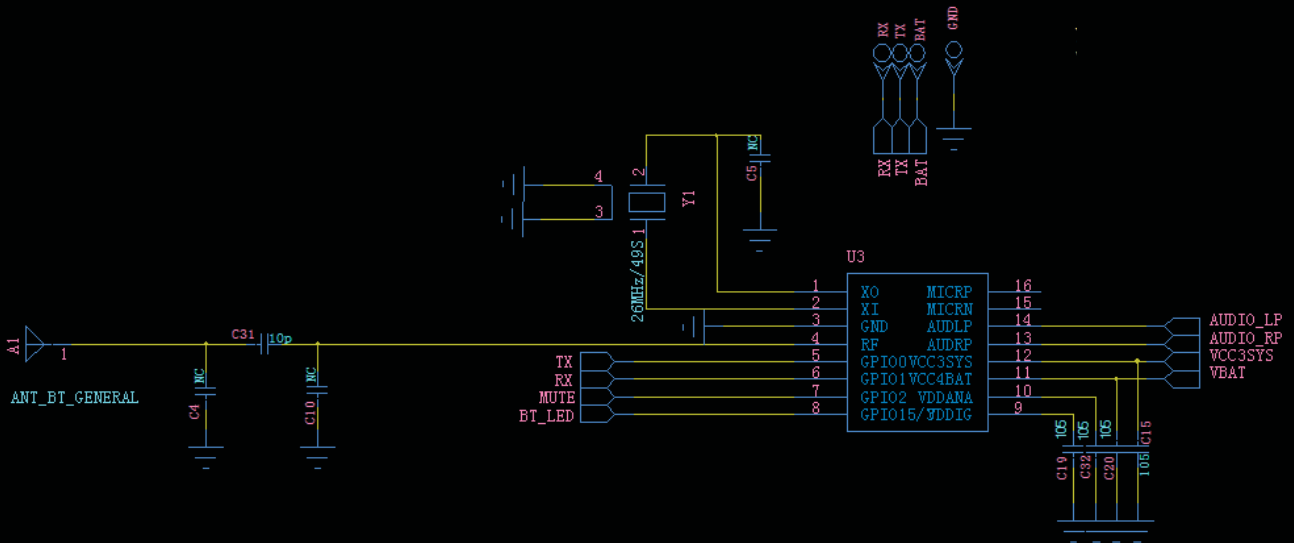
RX TX BAT GND

RX TX BAT

NC C5

4
3
2 Y1
26MHz/49S 1

U3

A1 1

ANT_BT_GENERAL

C31 10p

NC C4

NC C10

TX
RX
MUTE
BT_LED

| | | | | |
|---|---|---|---|---|
| 1 | XO | MICRP | 16 | |
| 2 | XI | MICRN | 15 | |
| 3 | GND | AUDLP | 14 | AUDIO_LP |
| 4 | RF | AUDRP | 13 | AUDIO_RP |
| 5 | GPIO0 | VCC3SYS | 12 | VCC3SYS |
| 6 | GPIO1 | VCC4BAT | 11 | VBAT |
| 7 | GPIO2 | VDDANA | 10 | |
| 8 | GPIO15/ | VDDIG | 9 | |

105 C19
105 C32
105 C20
C15 105